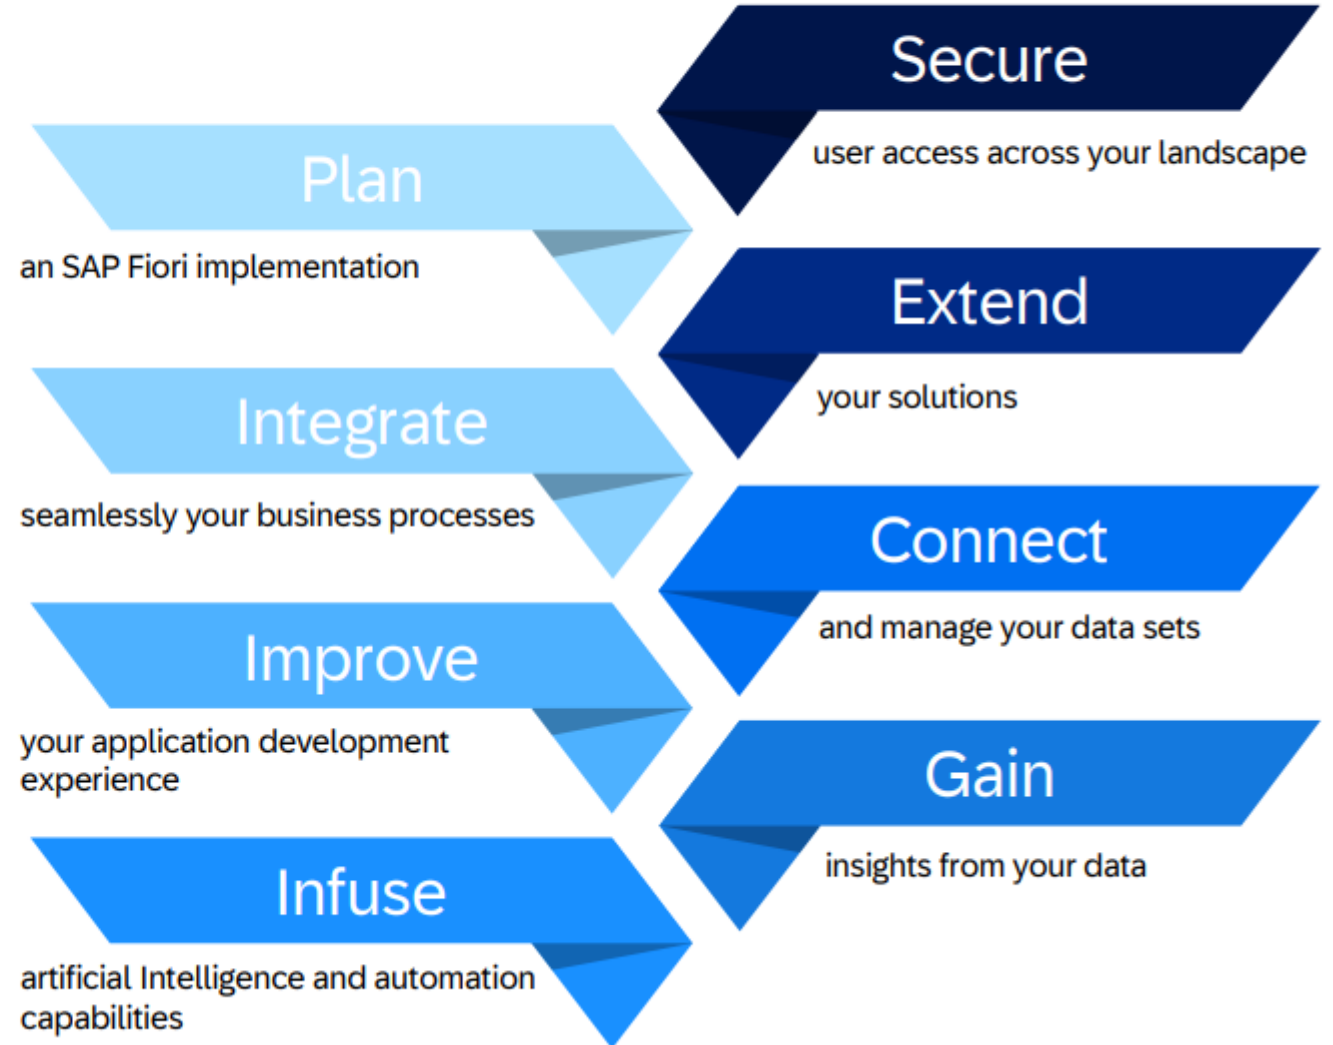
Plan

an SAP Fiori implementation

Integrate

seamlessly your business processes

Improve

your application development experience

Infuse

artificial Intelligence and automation capabilities

Secure

user access across your landscape

Extend

your solutions

Connect

and manage your data sets

Gain

insights from your data